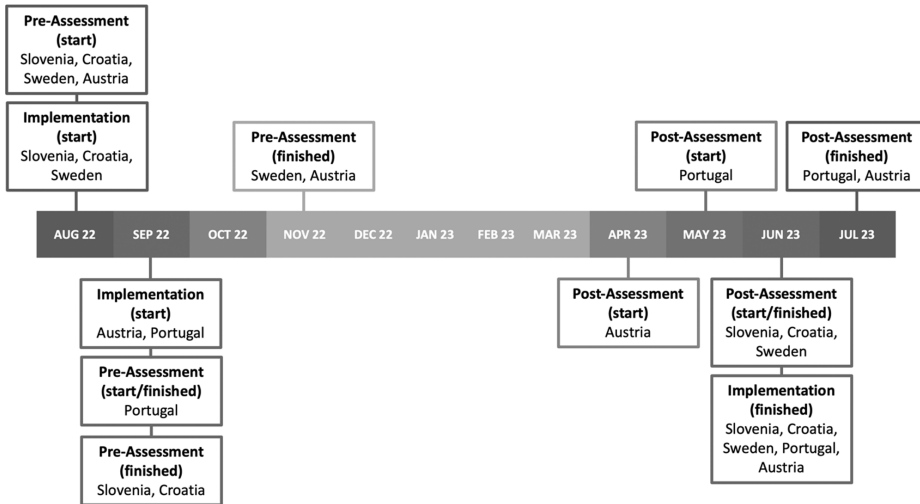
**Pre-Assessment (start)**
Slovenia, Croatia, Sweden, Austria

**Implementation (start)**
Slovenia, Croatia, Sweden

**Pre-Assessment (finished)**
Sweden, Austria

**Post-Assessment (start)**
Portugal

**Post-Assessment (finished)**
Portugal, Austria

AUG 22 SEP 22 OCT 22 NOV 22 DEC 22 JAN 23 FEB 23 MAR 23 APR 23 MAY 23 JUN 23 JUL 23

**Implementation (start)**
Austria, Portugal

**Pre-Assessment (start/finished)**
Portugal

**Pre-Assessment (finished)**
Slovenia, Croatia

**Post-Assessment (start)**
Austria

**Post-Assessment (start/finished)**
Slovenia, Croatia, Sweden

**Implementation (finished)**
Slovenia, Croatia, Sweden, Portugal, Austria